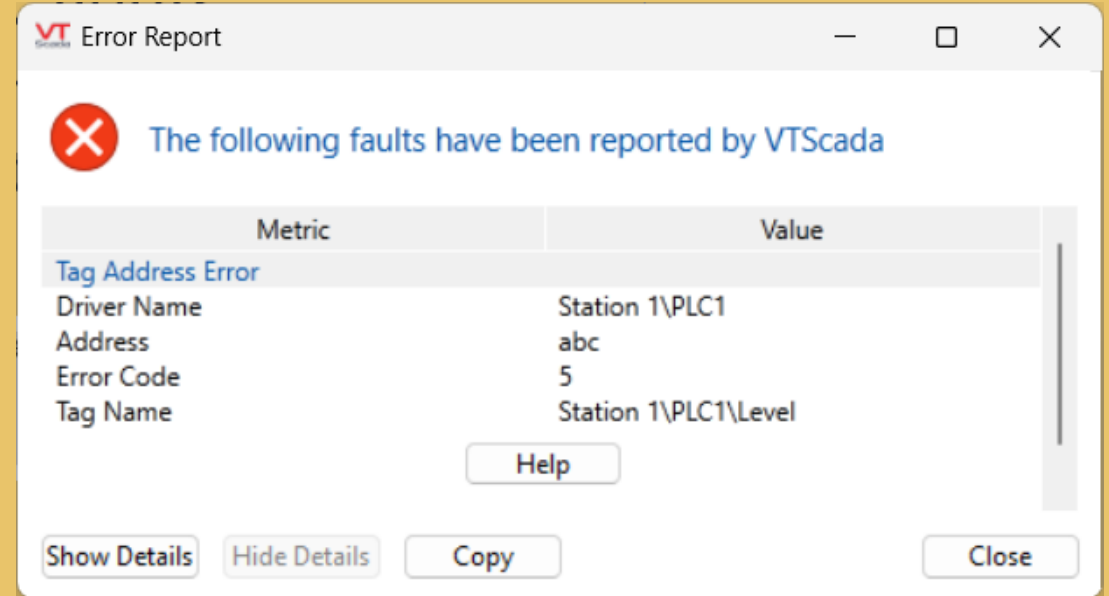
VT Scada Error Report

The following faults have been reported by VTScada

| Metric | Value |
|---|---|
| Tag Address Error | |
| Driver Name | Station 1\PLC1 |
| Address | abc |
| Error Code | 5 |
| Tag Name | Station 1\PLC1\Level |

Help

Show Details Hide Details Copy Close